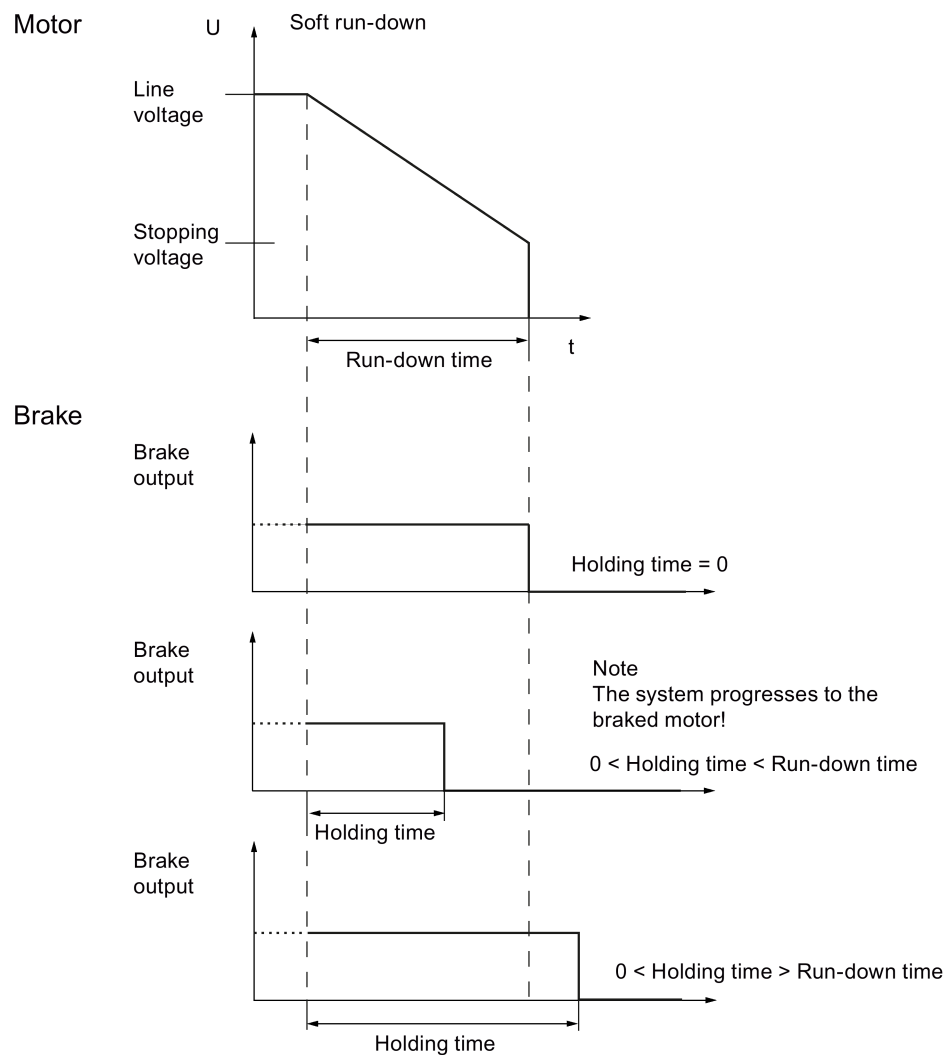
Motor

U

Soft run-down

Line voltage

Stopping voltage

t

Run-down time

Brake

Brake output

Holding time = 0

Brake output

Note
The system progresses to the braked motor!

0 < Holding time < Run-down time

Holding time

Brake output

0 < Holding time > Run-down time

Holding time